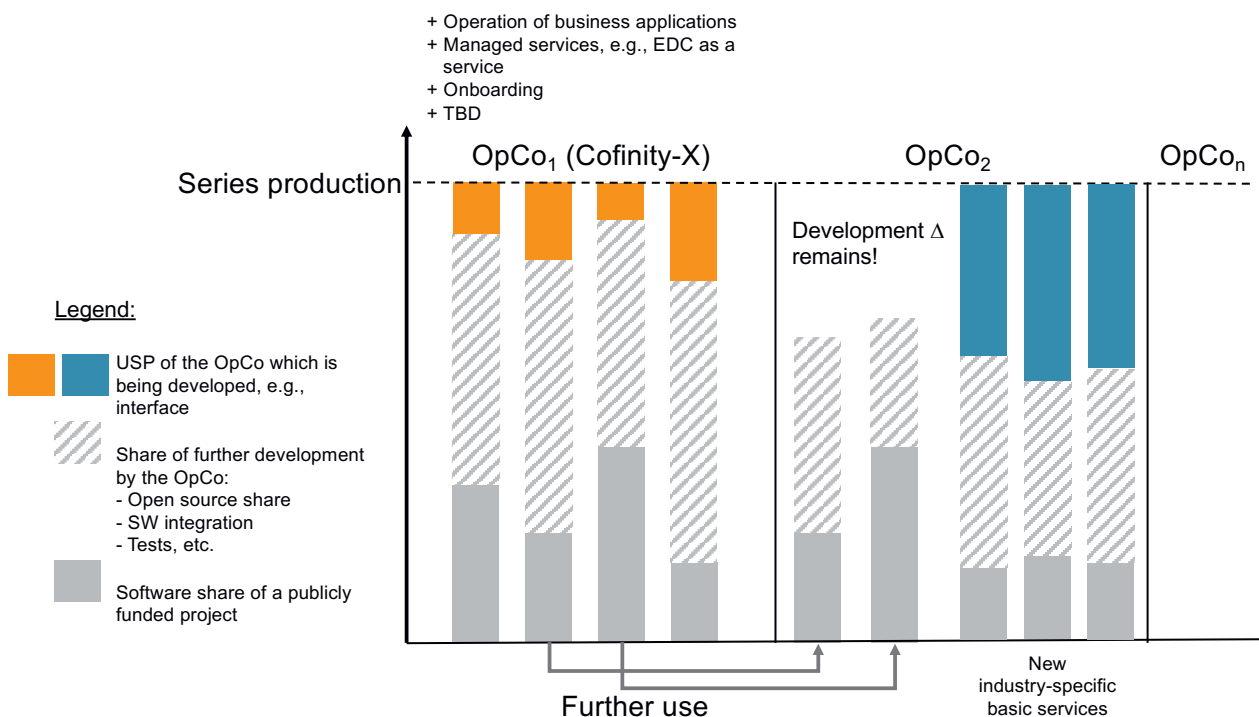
+ Operation of business applications
+ Managed services, e.g., EDC as a service
+ Onboarding
+ TBD

$OpCo_1$ (Cofinity-X)

$OpCo_2$

$OpCo_n$

Series production

Development $\Delta$ remains!

Legend:

USP of the OpCo which is being developed, e.g., interface

Share of further development by the OpCo:
- Open source share
- SW integration
- Tests, etc.

Software share of a publicly funded project

Further use

New industry-specific basic services